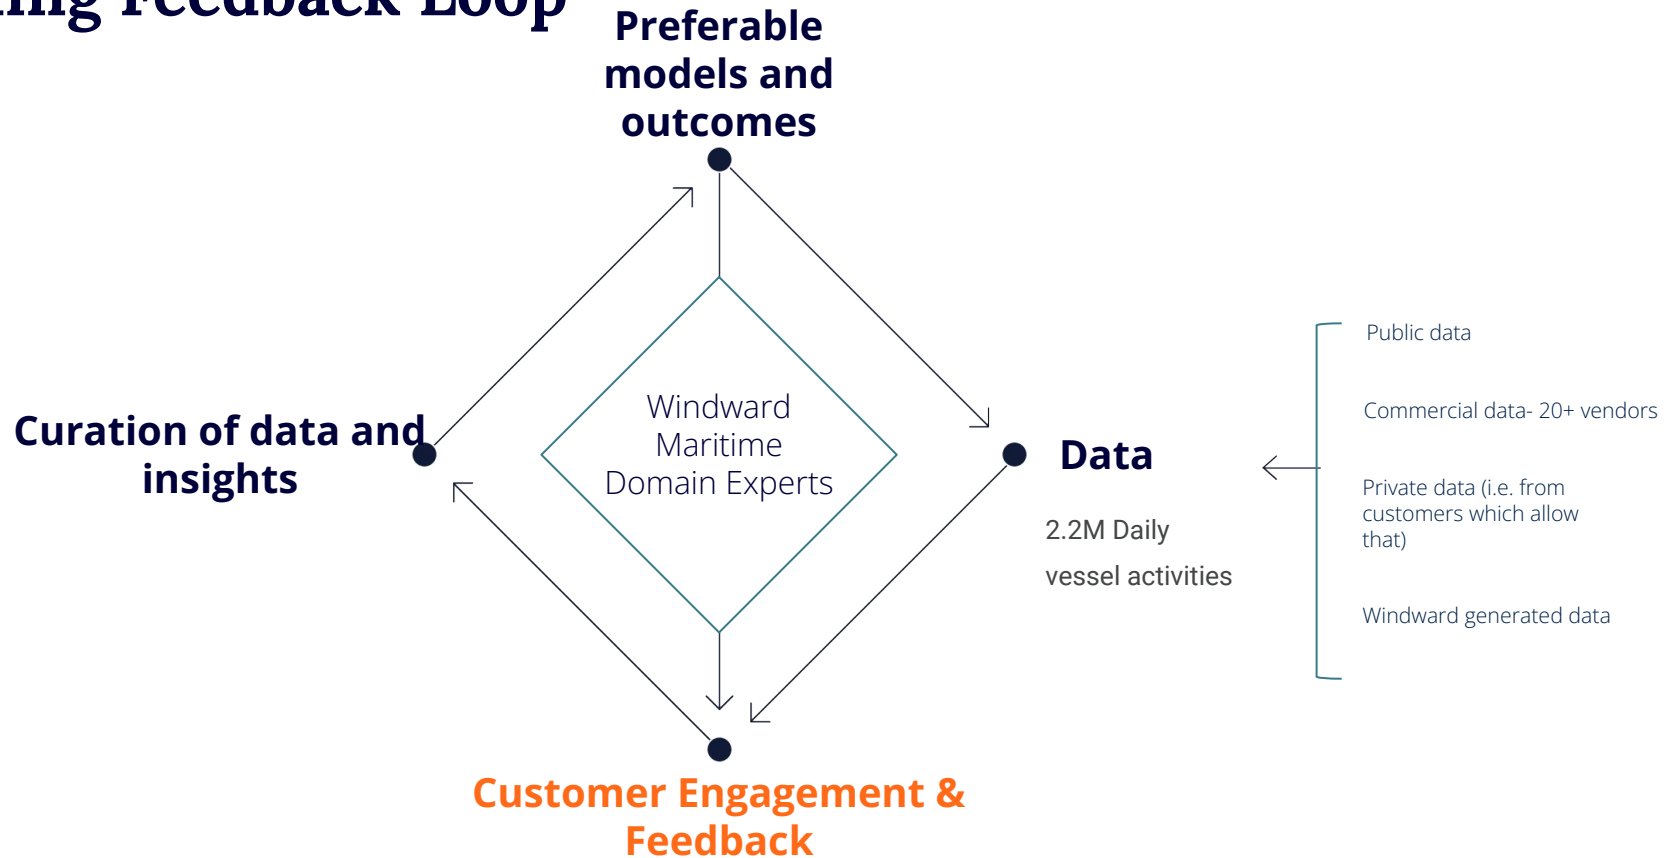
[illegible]ing Feedback Loop

Preferable models and outcomes

Windward Maritime Domain Experts

Curation of data and insights

Data

2.2M Daily

vessel activities

Public data

Commercial data- 20+ vendors

Private data (i.e. from customers which allow that)

Windward generated data

Customer Engagement & Feedback